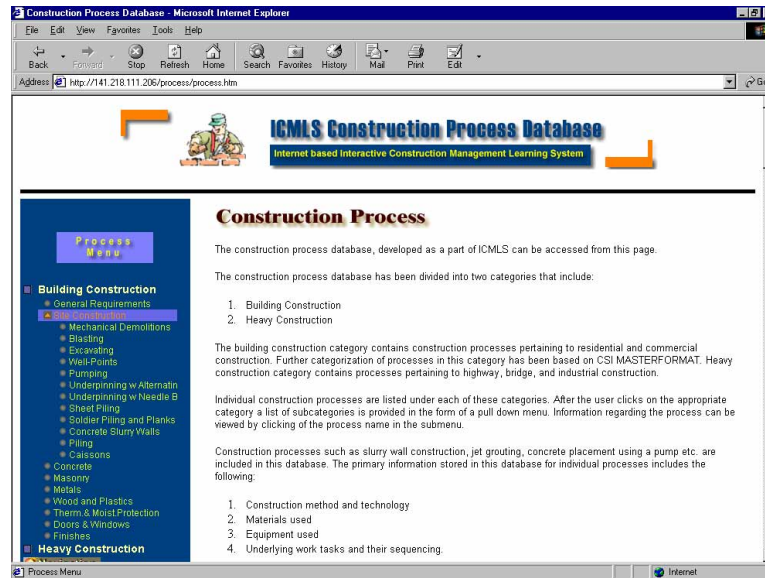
Construction Process Database - Microsoft Internet Explorer

File Edit View Favorites Tools Help

Back Forward Stop Refresh Home Search Favorites History Mail Print Edit

Address http://141.218.111.206/process/process.htm

ICMLS Construction Process Database

Internet based Interactive Construction Management Learning System

Process Menu

Building Construction
General Requirements
Site Construction
Mechanical Demolitions
Blasting
Excavating
Well-Points
Pumping
Underpinning w Alternatin
Underpinning w Needle B
Sheet Piling
Soldier Piling and Planks
Concrete Slurry Walls
Piling
Caissons
Concrete
Masonry
Metals
Wood and Plastics
Therm.& Moist.Protection
Doors & Windows
Finishes
Heavy Construction

Construction Process

The construction process database, developed as a part of ICMLS can be accessed from this page.

The construction process database has been divided into two categories that include:

1. Building Construction
2. Heavy Construction

The building construction category contains construction processes pertaining to residential and commercial construction. Further categorization of processes in this category has been based on CSI MASTERFORMAT. Heavy construction category contains processes pertaining to highway, bridge, and industrial construction.

Individual construction processes are listed under each of these categories. After the user clicks on the appropriate category a list of subcategories is provided in the form of a pull down menu. Information regarding the process can be viewed by clicking of the process name in the submenu.

Construction processes such as slurry wall construction, jet grouting, concrete placement using a pump etc. are included in this database. The primary information stored in this database for individual processes includes the following:

1. Construction method and technology
2. Materials used
3. Equipment used
4. Underlying work tasks and their sequencing.

Process Menu

Internet